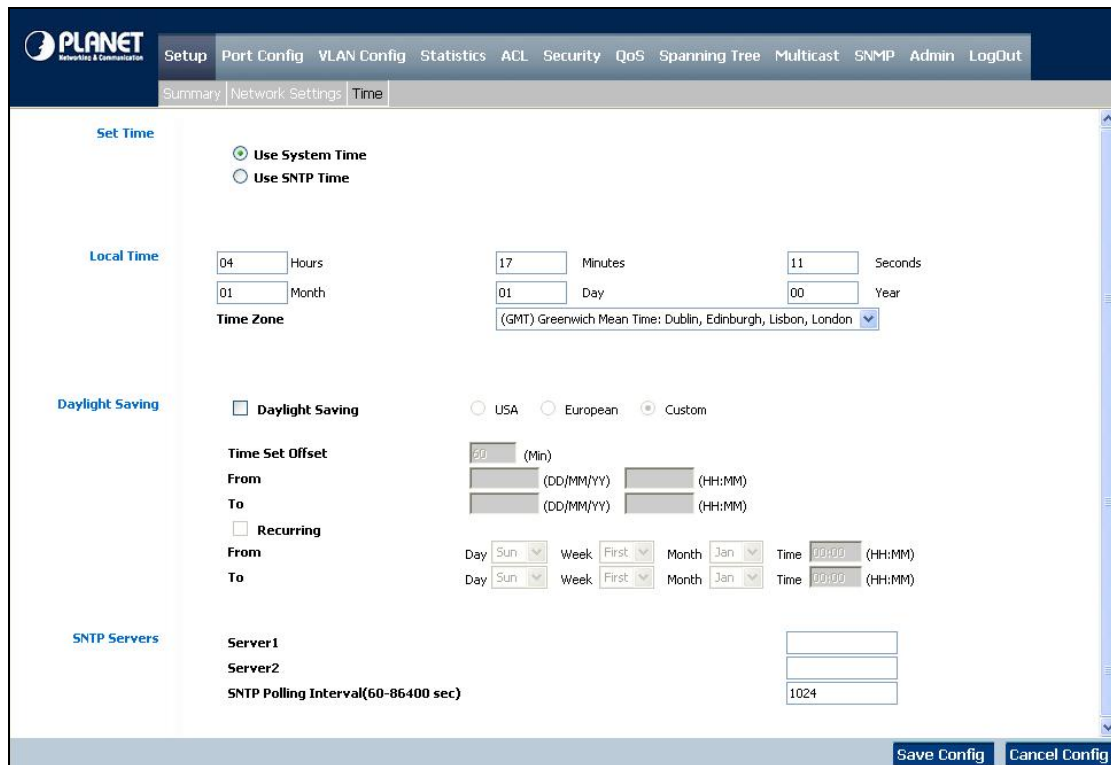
PLANET
Networking & Communication

Setup Port Config VLAN Config Statistics ACL Security QoS Spanning Tree Multicast SNMP Admin LogOut

Summary Network Settings Time

Set Time

Use System Time
Use SNTP Time

Local Time

04 Hours 17 Minutes 11 Seconds
01 Month 01 Day 00 Year
Time Zone (GMT) Greenwich Mean Time: Dublin, Edinburgh, Lisbon, London

Daylight Saving

Daylight Saving USA European Custom

Time Set Offset 60 (Min)
From (DD/MM/YY) (HH:MM)
To (DD/MM/YY) (HH:MM)
Recurring
From Day Sun Week First Month Jan Time 00:00 (HH:MM)
To Day Sun Week First Month Jan Time 00:00 (HH:MM)

SNTP Servers

Server1
Server2
SNTP Polling Interval(60-86400 sec) 1024

Save Config Cancel Config